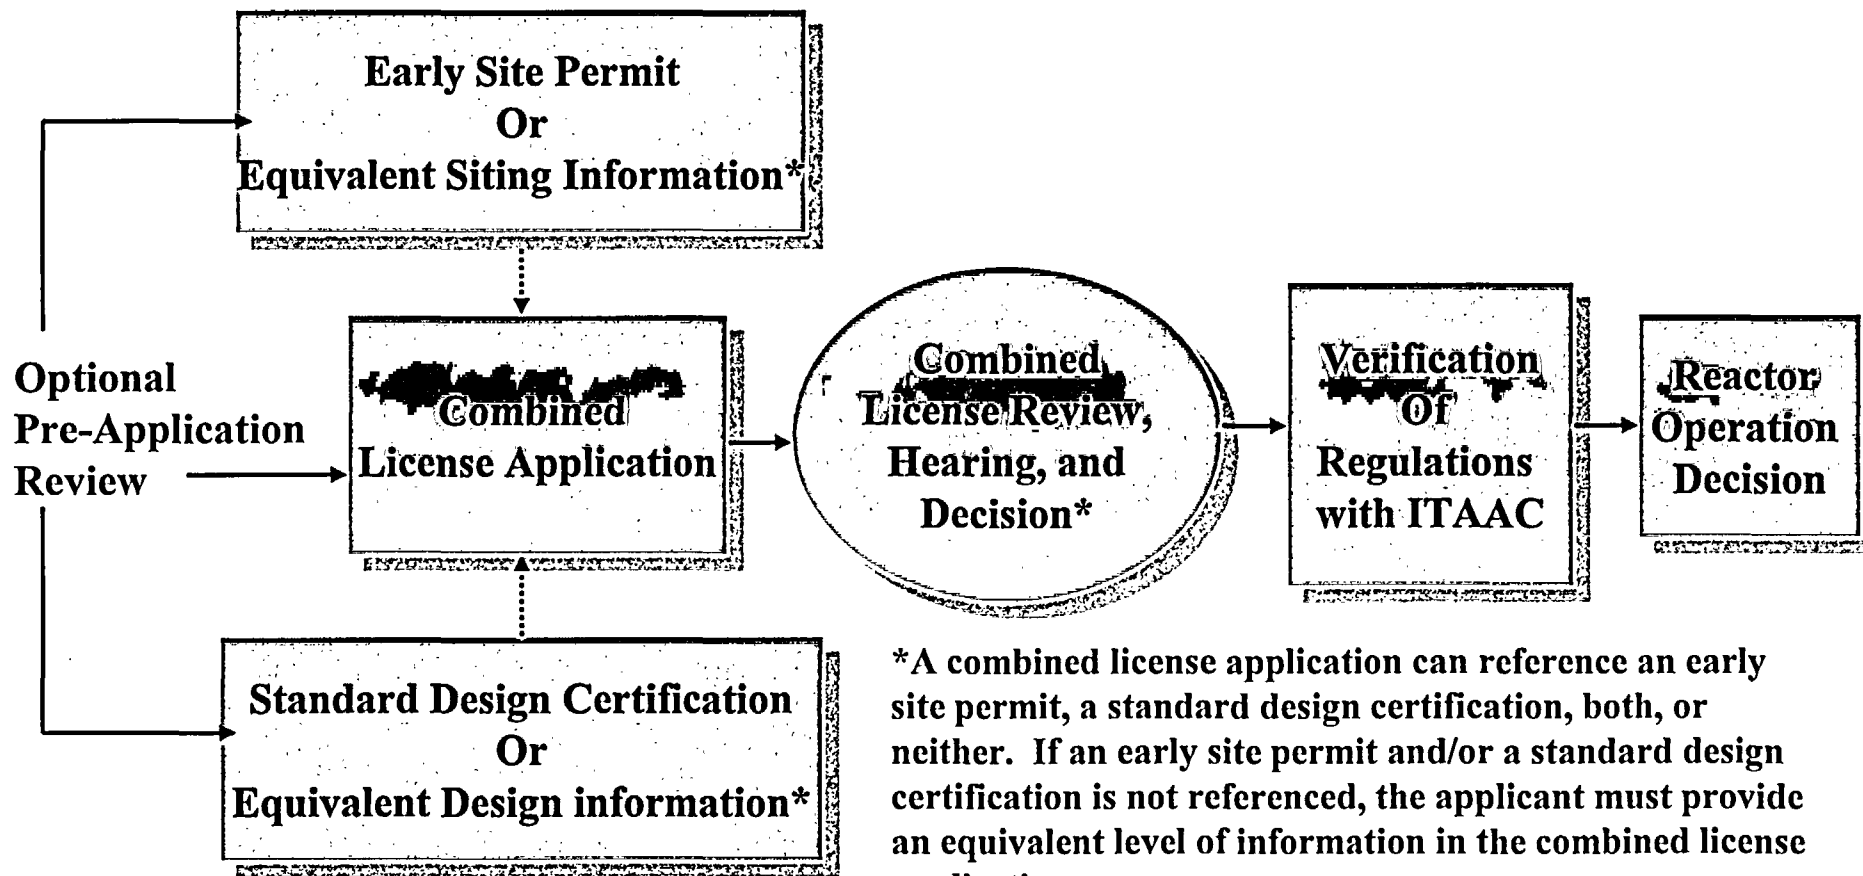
Early Site Permit
Or
Equivalent Siting Information*

Optional
Pre-Application
Review

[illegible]
Combined
License Application

Combined
License Review,
Hearing, and
Decision*

Verification
Of
Regulations
with ITAAC

Reactor
Operation
Decision

Standard Design Certification
Or
Equivalent Design information*

*A combined license application can reference an early site permit, a standard design certification, both, or neither. If an early site permit and/or a standard design certification is not referenced, the applicant must provide an equivalent level of information in the combined license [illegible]